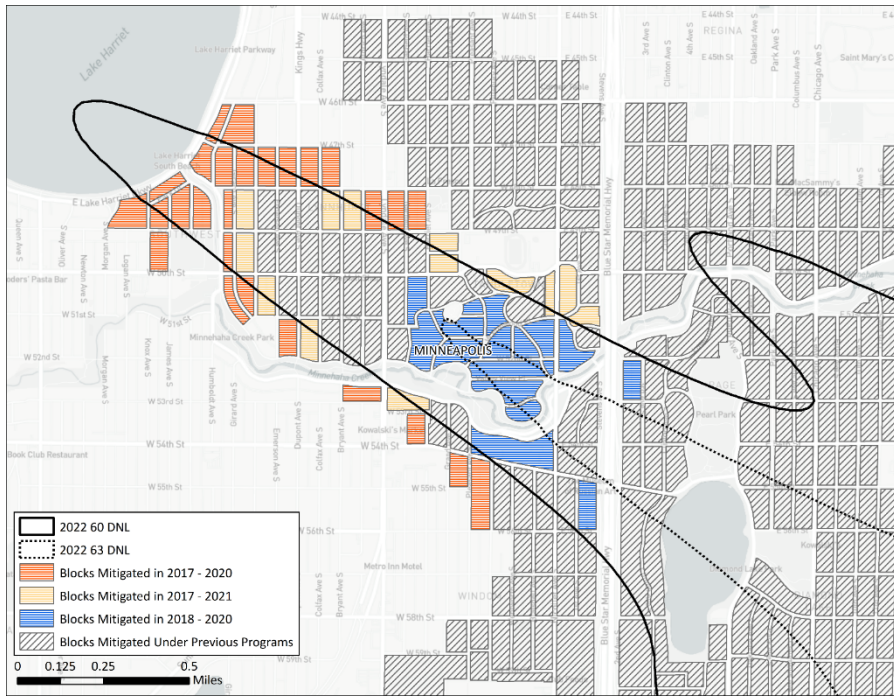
W 44th St
W 44th St
E 44th St
E 44th St
REGINA
Lake Harriet
Lake Harriet Parkway
Kings Hwy
Colfax Ave S
Clinton Ave S
4th Ave S
E 45th St
Oakland Ave S
Park Ave S
Saint Mary's C
W 46th St
Columbus Ave S
Chicago Ave S
W 47th St
Lake Harriet
E Lake Harriet
Queen Ave S
Oliver Ave S
Newton Ave S
Morgan Ave S
Logan Ave S
Blue Star Memorial Hwy
oders' Pasta Bar
W 50th St
W 51st St
W 51st St
Minnehaha Creek Park
MINNEAPOLIS
W 52nd St
Knox Ave S
James Ave S
Humboldt Ave S
Girard Ave S
Morgan Ave S
W 53rd St
Pearl Park
Emerson Ave S
Dupont Ave S
Colfax Ave S
Bryant Ave S
Kowalski's M
W 54th St
W 54th St
Book Club Restaurant
W 55th St
W 55th St
W 56th St
Metro Inn Motel
Colfax Ave S
Bryant Ave S
W 58th St
Blue Star Memorial Hwy
2022 60 DNL
2022 63 DNL
Blocks Mitigated in 2017 - 2020
Blocks Mitigated in 2017 - 2021
Blocks Mitigated in 2018 - 2020
Blocks Mitigated Under Previous Programs
0 0.125 0.25 0.5
Miles